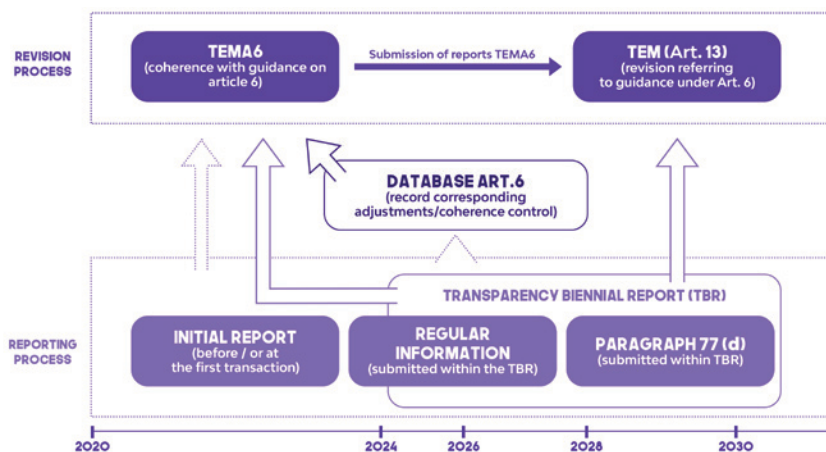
REVISION PROCESS

TEMA6
(coherence with guidance on article 6)

Submission of reports TEMA6

TEM (Art. 13)
(revision referring to guidance under Art. 6)

DATABASE ART.6
(record corresponding adjustments/coherence control)

TRANSPARENCY BIENNIAL REPORT (TBR)

REPORTING PROCESS

INITIAL REPORT
(before / or at the first transaction)

REGULAR INFORMATION
(submitted within the TBR)

PARAGRAPH 77 (d)
(submitted within TBR)

2020

2024

2026

2028

2030